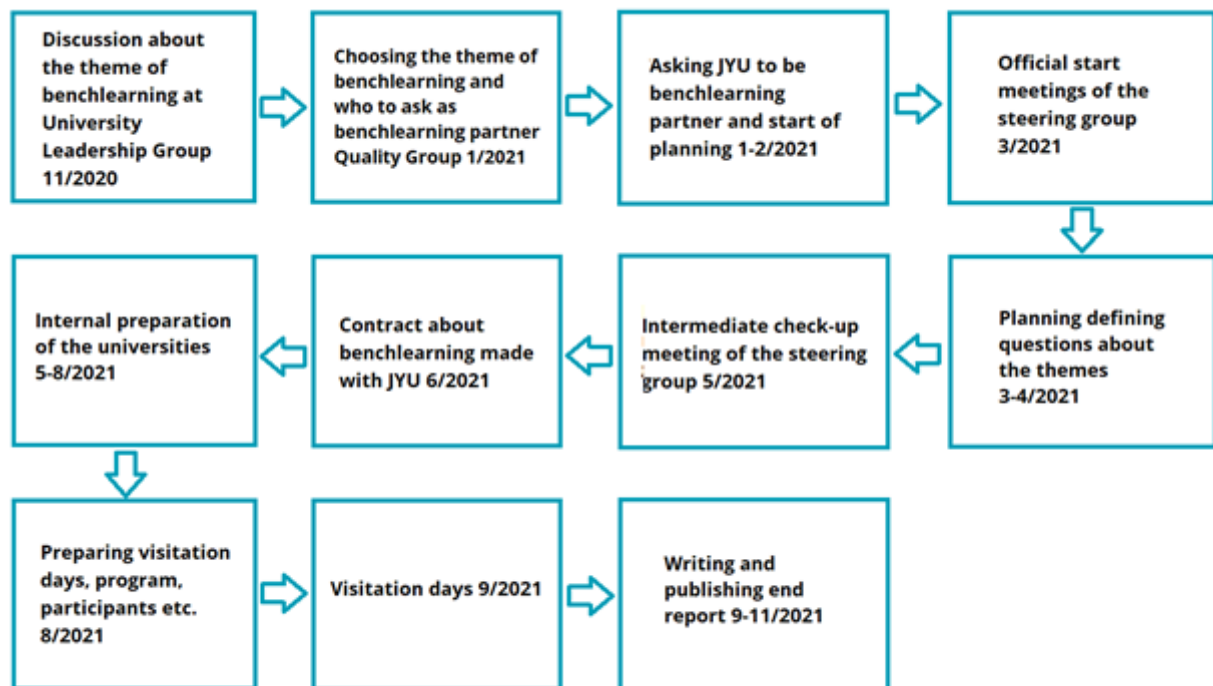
Discussion about the theme of benchlearning at University Leadership Group 11/2020

Choosing the theme of benchlearning and who to ask as benchlearning partner Quality Group 1/2021

Asking JYU to be benchlearning partner and start of planning 1-2/2021

Official start meetings of the steering group 3/2021

Planning defining questions about the themes 3-4/2021

Intermediate check-up meeting of the steering group 5/2021

Contract about benchlearning made with JYU 6/2021

Internal preparation of the universities 5-8/2021

Preparing visitation days, program, participants etc. 8/2021

Visitation days 9/2021

Writing and publishing end report 9-11/2021